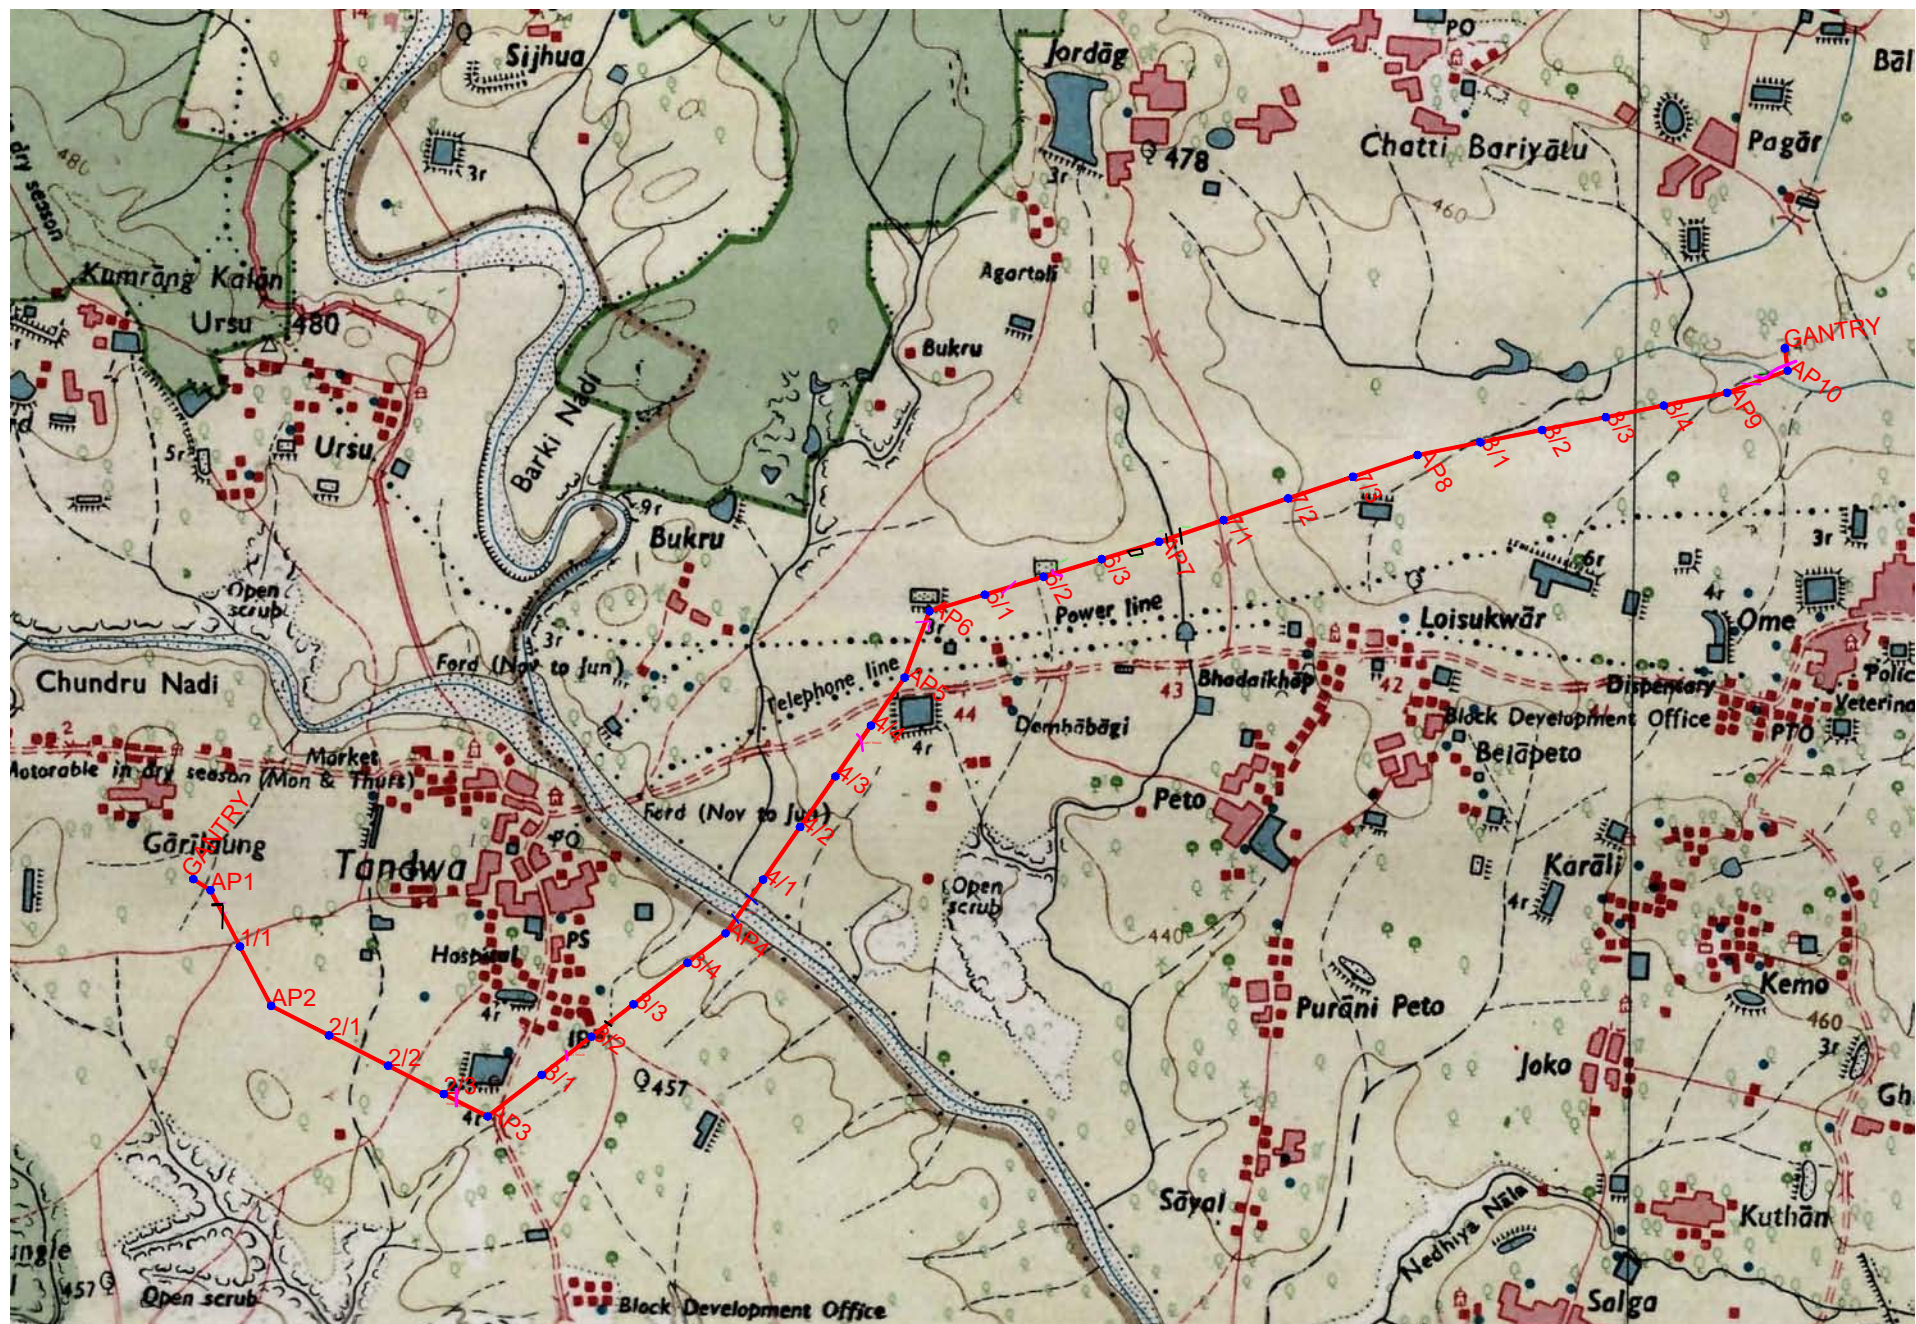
Sijhua
Jordāg
PO
Bal
Chatti Bariyātu
Pagār
478
460
3r
480
dry season
Kumrāng Kalān
Ursu
480
Agartoli
Bukru
GANTRY
AP10
AP9
8/4
8/3
8/2
8/1
AP8
7/3
7/2
7/1
AP7
6/3
6/2
6/1
AP6
AP5
Ursu
5r
Barki Nadi
9r
Bukru
3r
6r
Open scrub
Power line
Loisukwār
Ome
Chundru Nadi
Ford (Nov to Jun)
Telephone line
Bhadaikhap
43
42
Dispensary
Police
Veterinary
Block Development Office
PTO
44
Dembhābāgi
Belāpeto
Motorable in dry season (Mon & Thurs)
Market
4r
5/4
5/3
5/2
Ford (Nov to Jun)
Peto
GANTRY
Gārigung
AP1
Tandwa
PO
PS
4/1
Open scrub
Karāli
4r
1/1
Hospital
AP4
4/4
440
AP2
2/1
4r
3/3
3/4
Purāni Peto
Kemo
460
3r
2/2
2/3
3/2
3/1
457
Joko
AP3
4r
Gh
Sāyal
Nedhiya Nāla
Kuthān
jungle
457
Open scrub
Block Development Office
Salga